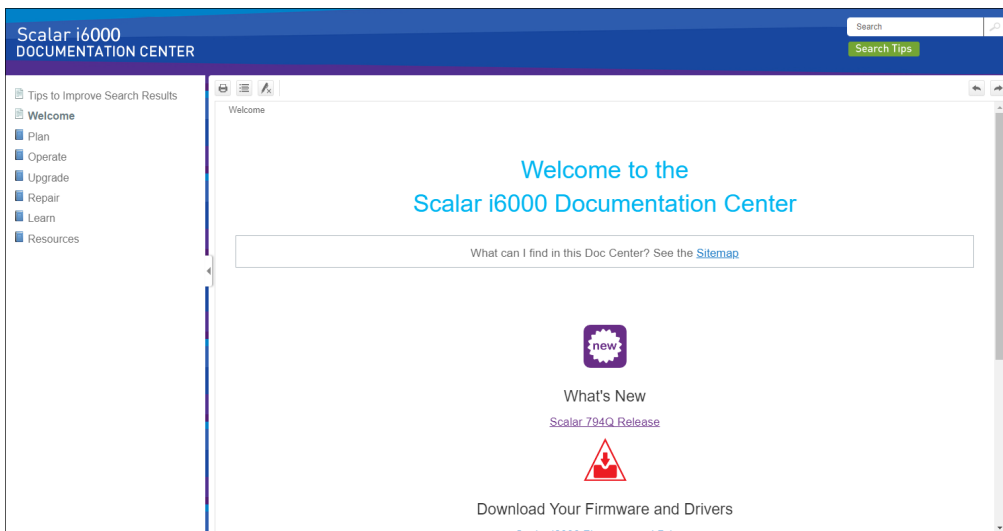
Scalar i6000
DOCUMENTATION CENTER

Search
Search Tips

Tips to Improve Search Results
Welcome
Plan
Operate
Upgrade
Repair
Learn
Resources

Welcome

Welcome to the
Scalar i6000 Documentation Center

What can I find in this Doc Center? See the Sitemap

new

What's New

Scalar 794Q Release

Download Your Firmware and Drivers

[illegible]